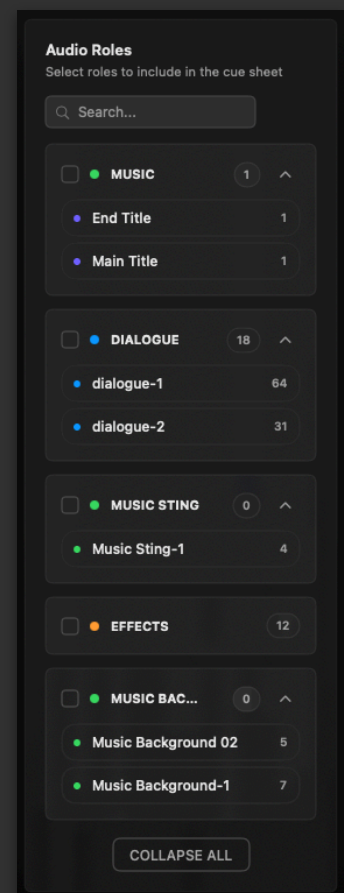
Audio Roles
Select roles to include in the cue sheet

Search...

MUSIC 1
End Title 1
Main Title 1

DIALOGUE 18
dialogue-1 64
dialogue-2 31

MUSIC STING 0
Music Sting-1 4

EFFECTS 12

MUSIC BAC... 0
Music Background 02 5
Music Background-1 7

COLLAPSE ALL